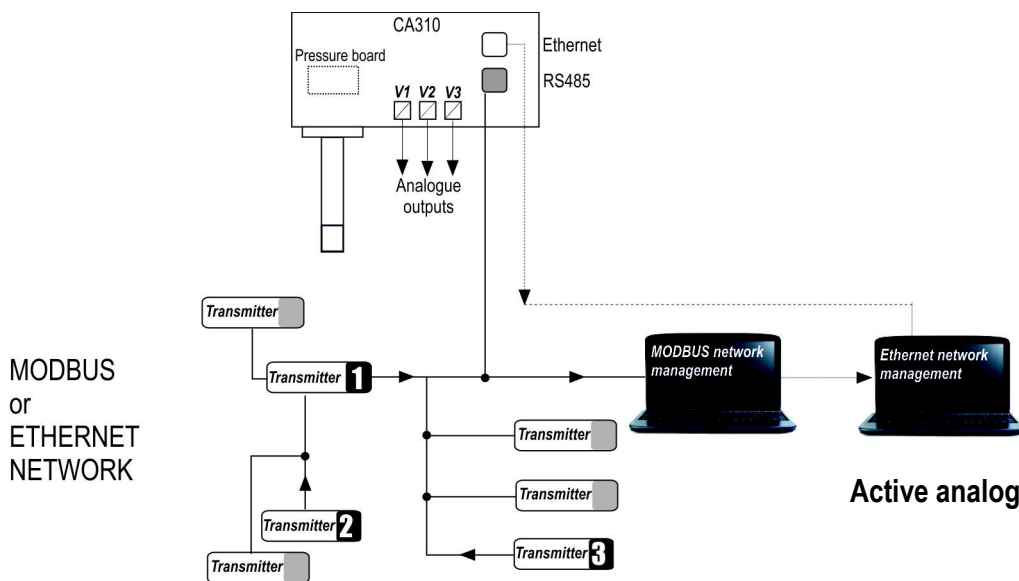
CA310
Pressure board
Ethernet
RS485
V1 V2 V3
Analogue outputs

MODBUS or ETHERNET NETWORK

Transmitter
Transmitter 1
Transmitter
Transmitter
Transmitter 2
Transmitter
Transmitter 3

MODBUS network management
Ethernet network management

Active analog